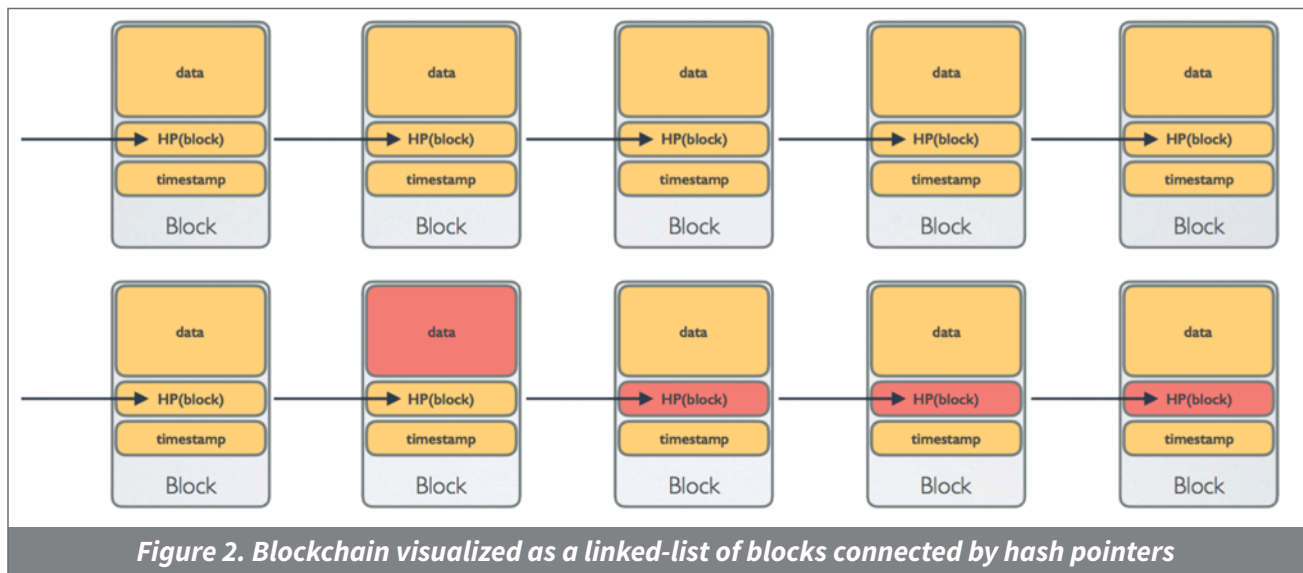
data
HP(block)
timestamp
Block

data
HP(block)
timestamp
Block

data
HP(block)
timestamp
Block

data
HP(block)
timestamp
Block

data
HP(block)
timestamp
Block

data
HP(block)
timestamp
Block

data
HP(block)
timestamp
Block

data
HP(block)
timestamp
Block

data
HP(block)
timestamp
Block

data
HP(block)
timestamp
Block

Figure 2. Blockchain visualized as a linked-list of blocks connected by hash pointers